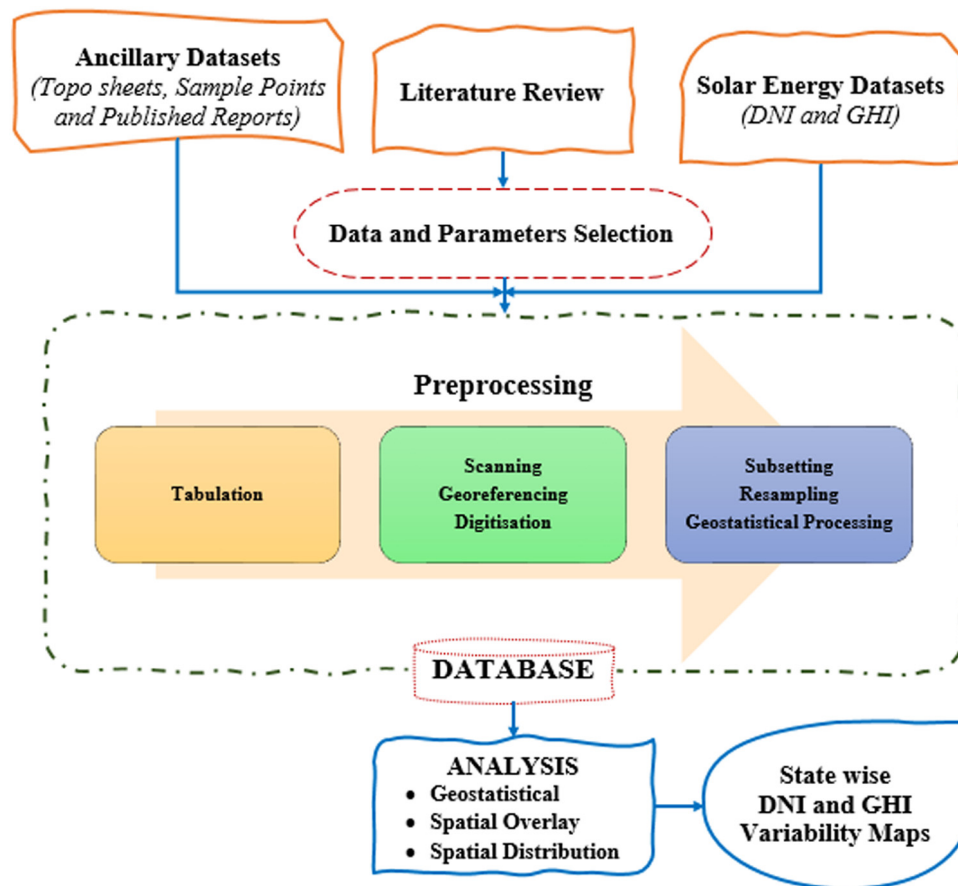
Ancillary Datasets
(Topo sheets, Sample Points and Published Reports)

Literature Review

Solar Energy Datasets
(DNI and GHI)

Data and Parameters Selection

Preprocessing

Tabulation

Scanning
Georeferencing
Digitisation

Subsetting
Resampling
Geostatistical Processing

DATABASE

ANALYSIS
• Geostatistical
• Spatial Overlay
• Spatial Distribution

State wise
DNI and GHI
Variability Maps